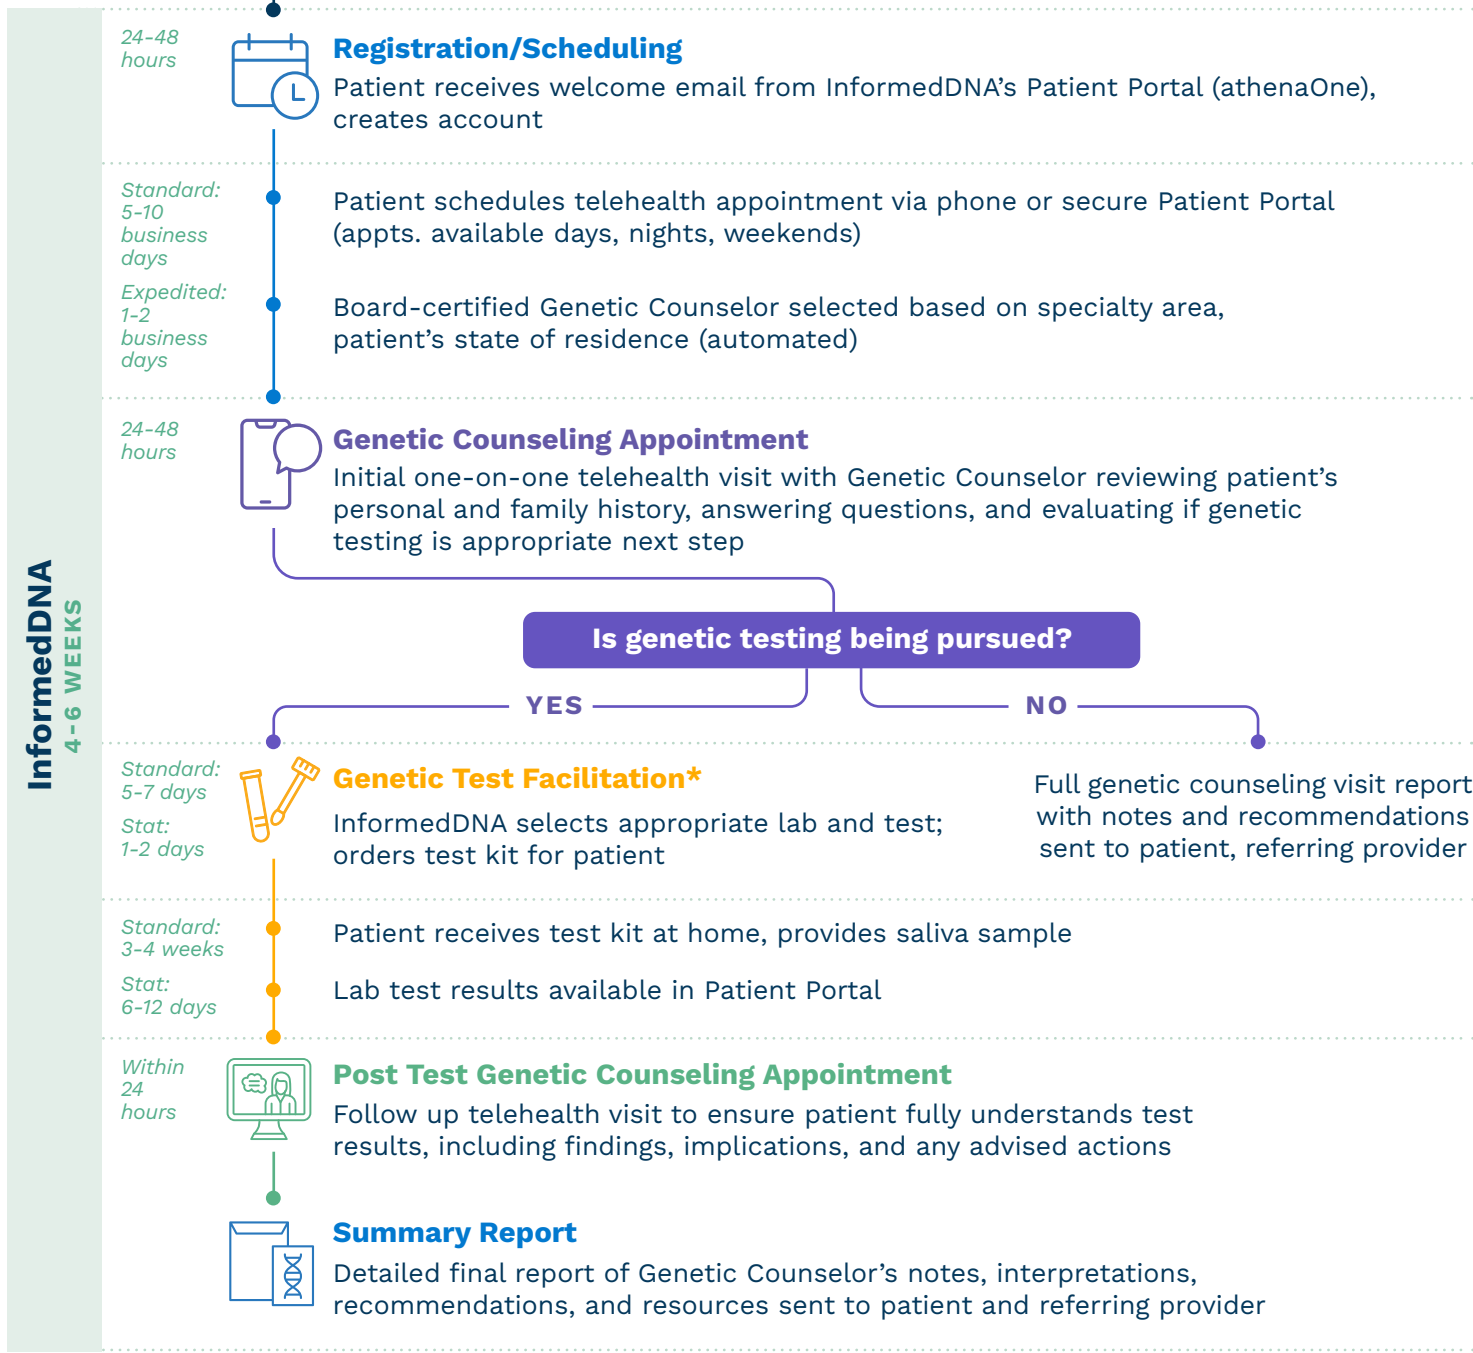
InformedDNA
4-6 WEEKS

24-48 hours

Registration/Scheduling
Patient receives welcome email from InformedDNA's Patient Portal (athenaOne), creates account

Standard: 5-10 business days
Expedited: 1-2 business days

Patient schedules telehealth appointment via phone or secure Patient Portal (appts. available days, nights, weekends)

Board-certified Genetic Counselor selected based on specialty area, patient's state of residence (automated)

24-48 hours

Genetic Counseling Appointment
Initial one-on-one telehealth visit with Genetic Counselor reviewing patient's personal and family history, answering questions, and evaluating if genetic testing is appropriate next step

Is genetic testing being pursued?

YES

NO

Standard: 5-7 days
Stat: 1-2 days

Genetic Test Facilitation*
InformedDNA selects appropriate lab and test; orders test kit for patient

Full genetic counseling visit report with notes and recommendations sent to patient, referring provider

Standard: 3-4 weeks
Stat: 6-12 days

Patient receives test kit at home, provides saliva sample

Lab test results available in Patient Portal

Within 24 hours

Post Test Genetic Counseling Appointment
Follow up telehealth visit to ensure patient fully understands test results, including findings, implications, and any advised actions

Summary Report
Detailed final report of Genetic Counselor's notes, interpretations, recommendations, and resources sent to patient and referring provider